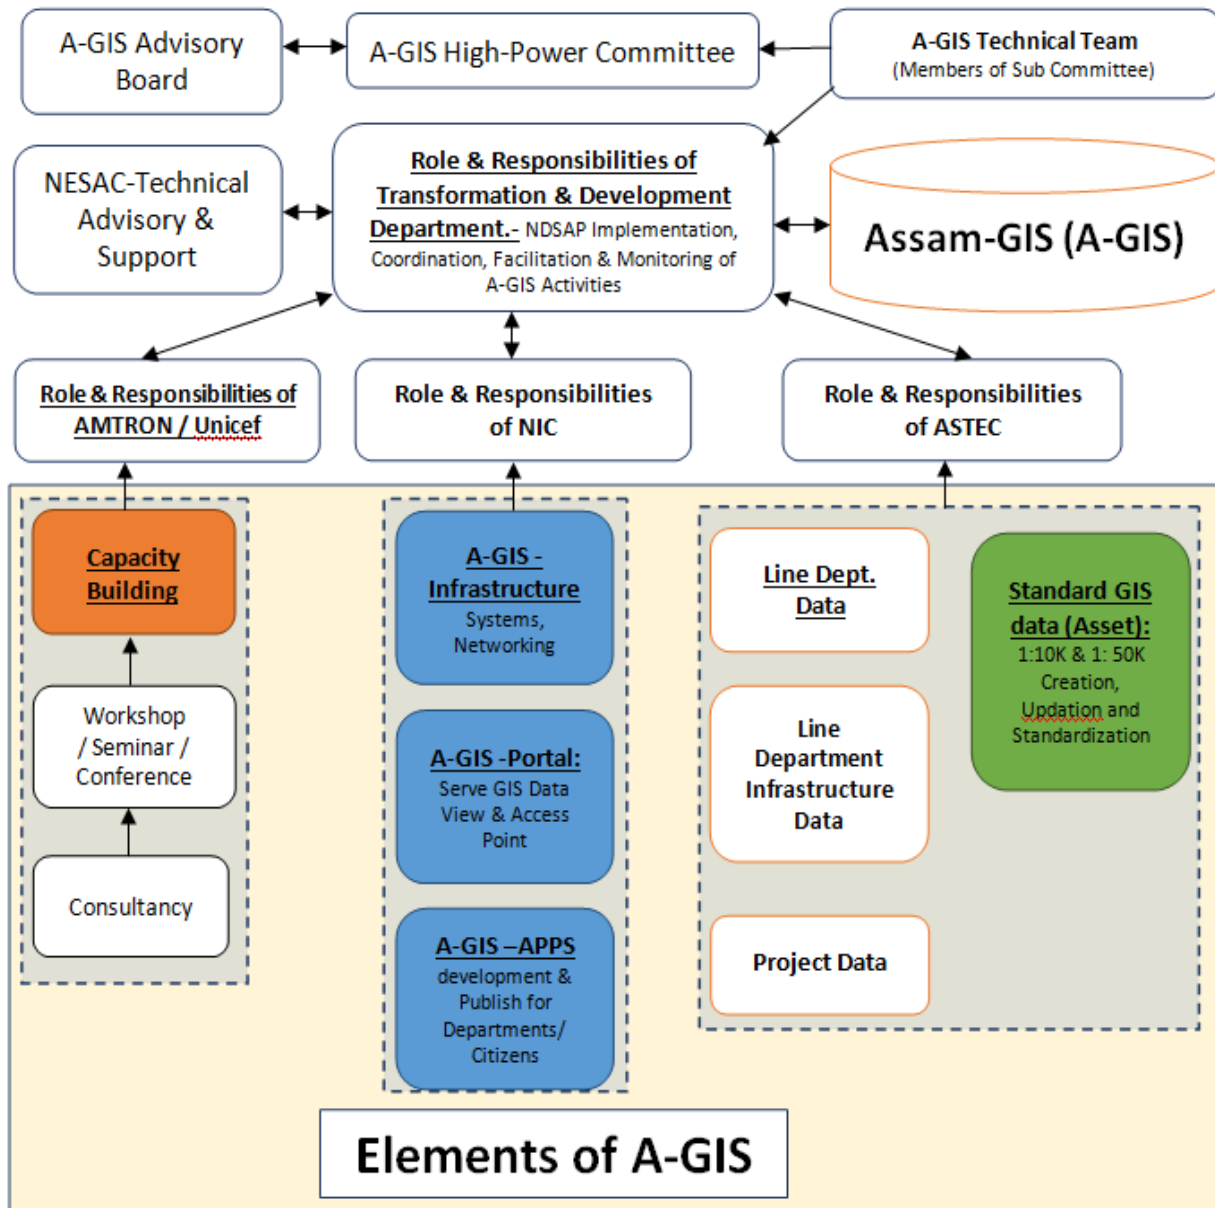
A-GIS Advisory Board

A-GIS High-Power Committee

A-GIS Technical Team
(Members of Sub Committee)

NESAC-Technical Advisory & Support

Role & Responsibilities of Transformation & Development Department.- NDSAP Implementation, Coordination, Facilitation & Monitoring of A-GIS Activities

Assam-GIS (A-GIS)

Role & Responsibilities of AMTRON / Unicef

Role & Responsibilities of NIC

Role & Responsibilities of ASTEC

Capacity Building

Workshop / Seminar / Conference

Consultancy

A-GIS - Infrastructure
Systems, Networking

A-GIS -Portal:
Serve GIS Data View & Access Point

A-GIS –APPS
development & Publish for Departments/ Citizens

Line Dept. Data

Line Department Infrastructure Data

Project Data

Standard GIS data (Asset):
1:10K & 1: 50K Creation, Updation and Standardization

Elements of A-GIS